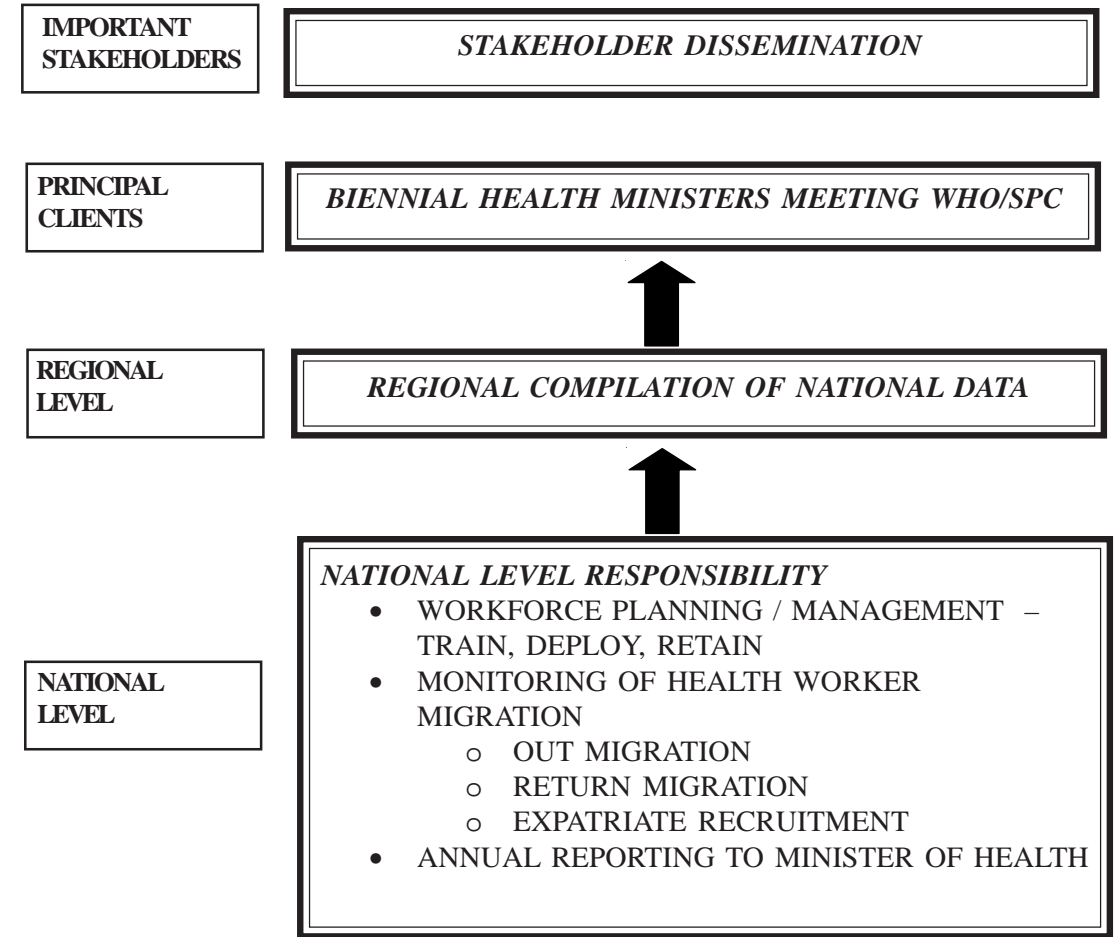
IMPORTANT STAKEHOLDERS

*STAKEHOLDER DISSEMINATION*

PRINCIPAL CLIENTS

*BIENNIAL HEALTH MINISTERS MEETING WHO/SPC*

REGIONAL LEVEL

*REGIONAL COMPILATION OF NATIONAL DATA*

NATIONAL LEVEL

*NATIONAL LEVEL RESPONSIBILITY*
- WORKFORCE PLANNING / MANAGEMENT – TRAIN, DEPLOY, RETAIN
- MONITORING OF HEALTH WORKER MIGRATION
  - o OUT MIGRATION
  - o RETURN MIGRATION
  - o EXPATRIATE RECRUITMENT
- ANNUAL REPORTING TO MINISTER OF HEALTH